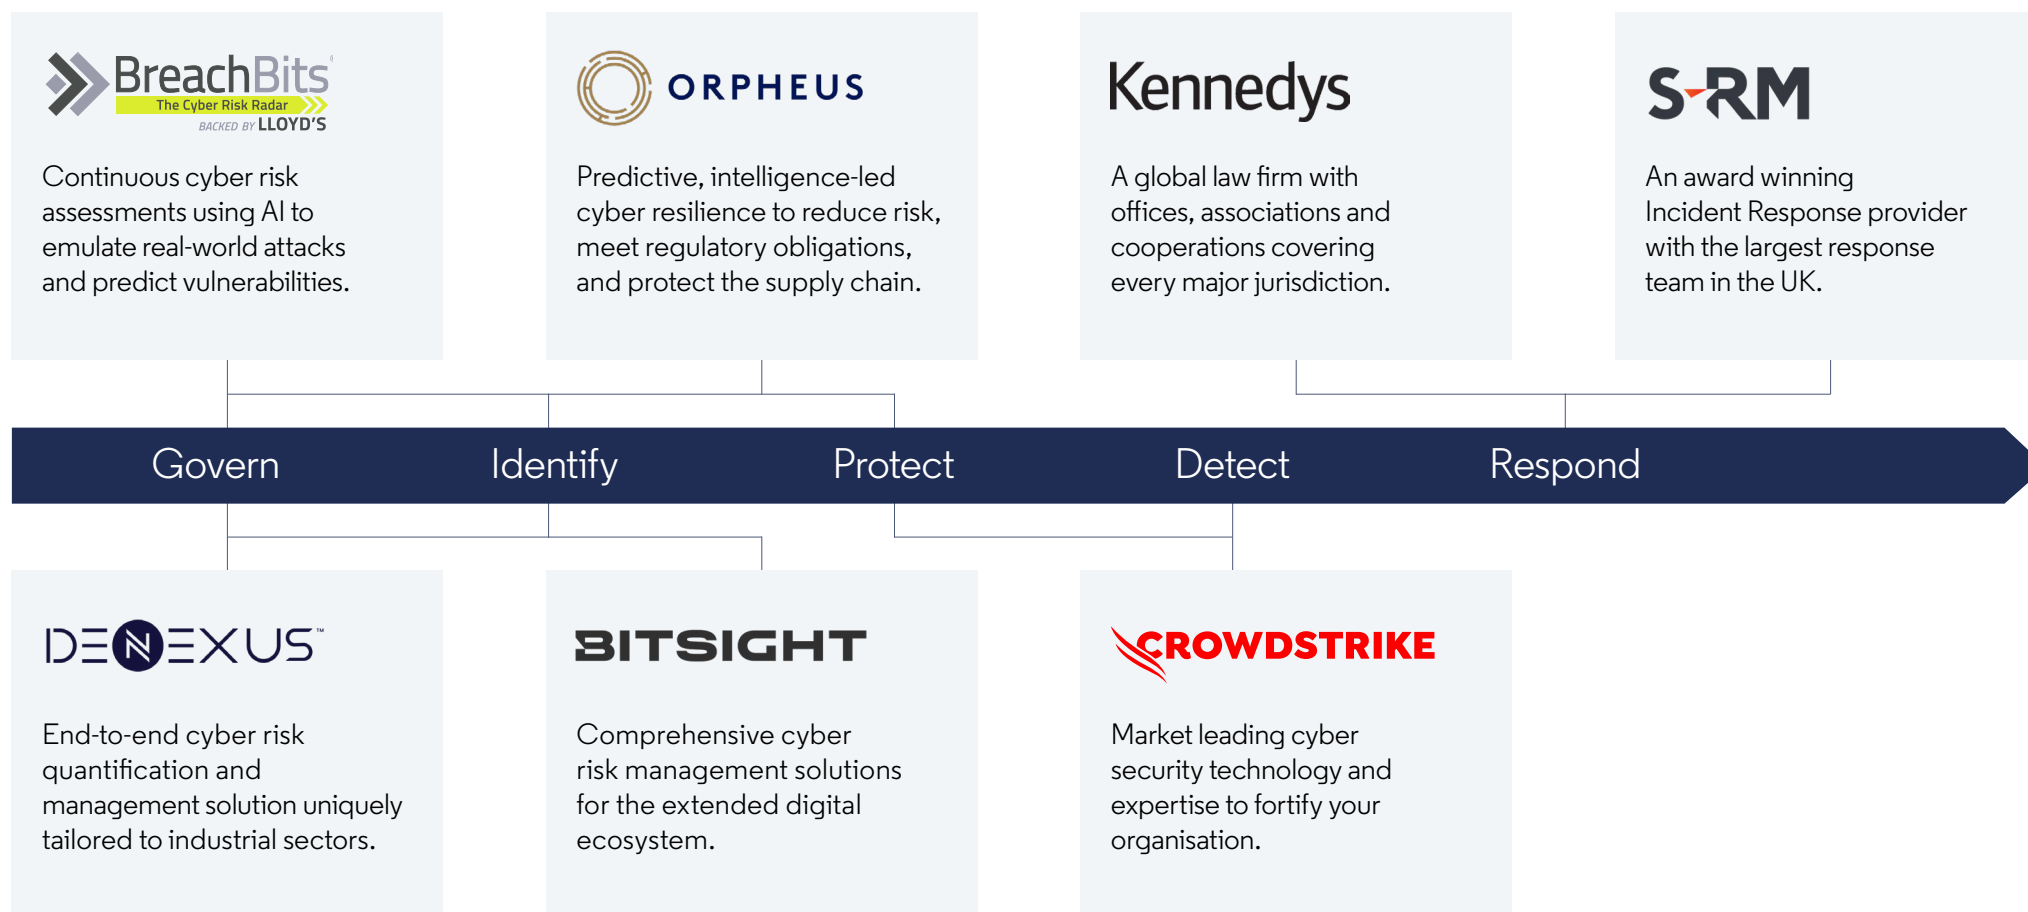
BreachBits
The Cyber Risk Radar
BACKED BY LLOYD'S

Continuous cyber risk assessments using AI to emulate real-world attacks and predict vulnerabilities.

ORPHEUS

Predictive, intelligence-led cyber resilience to reduce risk, meet regulatory obligations, and protect the supply chain.

Kennedys

A global law firm with offices, associations and cooperations covering every major jurisdiction.

S-RM

An award winning Incident Response provider with the largest response team in the UK.

Govern Identify Protect Detect Respond

DENEXUS

End-to-end cyber risk quantification and management solution uniquely tailored to industrial sectors.

BITSIGHT

Comprehensive cyber risk management solutions for the extended digital ecosystem.

CROWDSTRIKE

Market leading cyber security technology and expertise to fortify your organisation.